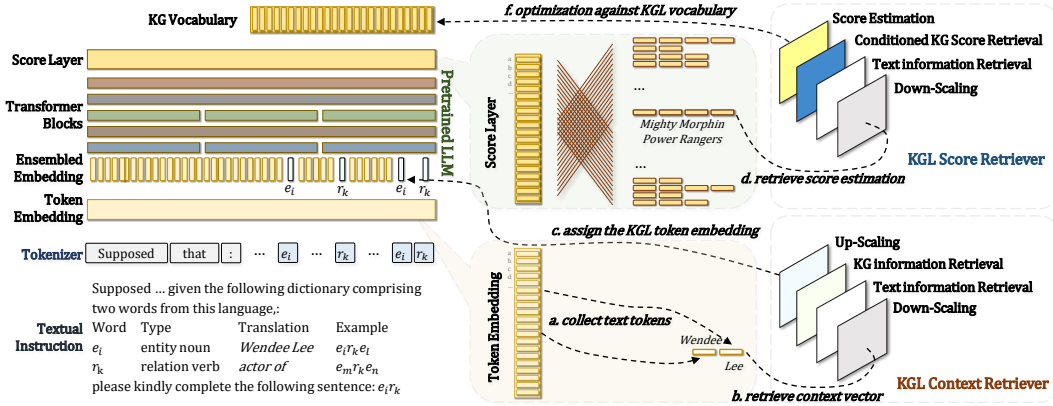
KG Vocabulary

f. optimization against KGL vocabulary

Score Estimation
Conditioned KG Score Retrieval
Text information Retrieval
Down-Scaling

Score Layer

Transformer Blocks

Ensembled Embedding

Token Embedding

Pretrained LLM

$e_i$ $r_k$ $e_i$ $r_k$

Score Layer

a b c d

...

Mighty Morphin Power Rangers

...

d. retrieve score estimation

KGL Score Retriever

c. assign the KGL token embedding

Tokenizer | Supposed | that | : | ... | $e_i$ | ... | $r_k$ | ... | $e_i$ | $r_k$

Up-Scaling
KG information Retrieval
Text information Retrieval
Down-Scaling

Token Embedding

a b c d

a. collect text tokens

Wendee
Lee

b. retrieve context vector

KGL Context Retriever

Supposed ... given the following dictionary comprising two words from this language,:

Textual Instruction

| Word | Type | Translation | Example |
|---|---|---|---|
| $e_i$ | entity noun | Wendee Lee | $e_i r_k e_l$ |
| $r_k$ | relation verb | actor of | $e_m r_k e_n$ |

please kindly complete the following sentence: $e_i r_k$